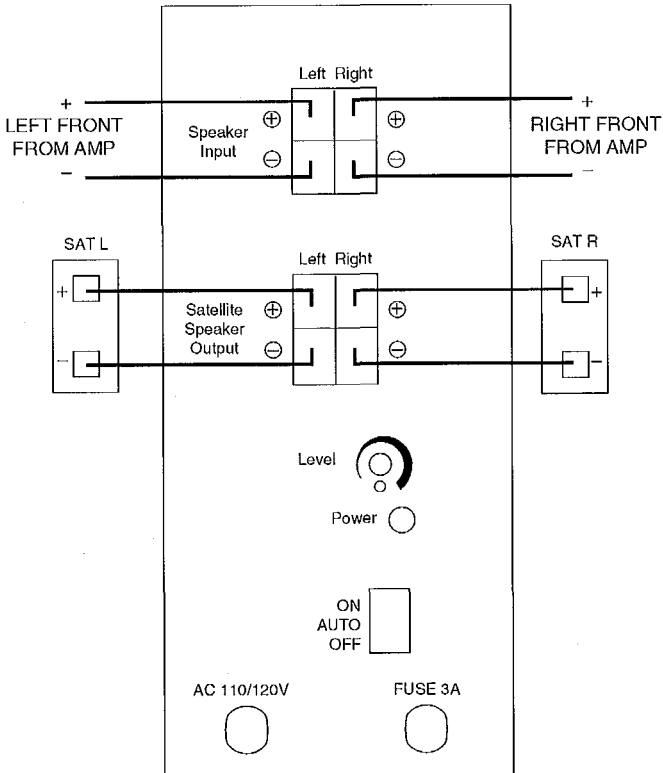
Left Right

+
LEFT FRONT
FROM AMP
–

Speaker Input
⊕
⊖

⊕
⊖

+
RIGHT FRONT
FROM AMP
–

SAT L
+
–

Left Right

Satellite Speaker Output
⊕
⊖

⊕
⊖

SAT R
+
–

Level

Power

ON
AUTO
OFF

AC 110/120V

FUSE 3A